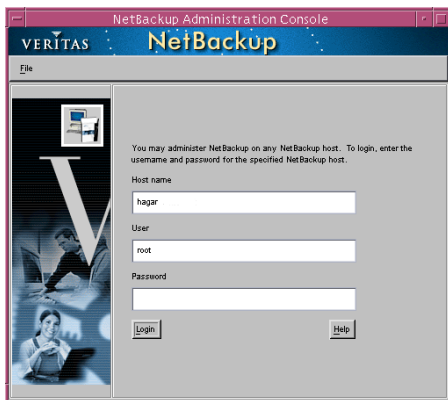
NetBackup Administration Console

VERITAS NetBackup

File

You may administer NetBackup on any NetBackup host. To login, enter the username and password for the specified NetBackup host.

Host name

hagar

User

root

Password

Login

Help